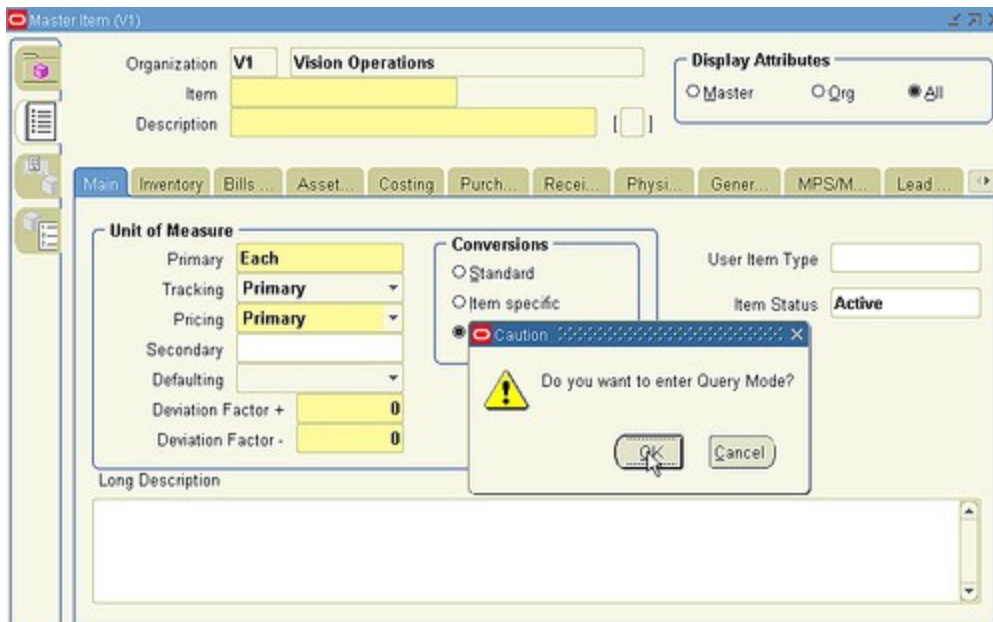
Master Item (V1)

Organization V1 Vision Operations
Item
Description [ ]

Display Attributes
Master Org All

Main Inventory Bills ... Asset... Costing Purch... Recei... Physi... Gener... MPS/M... Lead ...

Unit of Measure
Primary Each
Tracking Primary
Pricing Primary
Secondary
Defaulting
Deviation Factor + 0
Deviation Factor - 0

Conversions
Standard
Item specific

User Item Type
Item Status Active

Caution
Do you want to enter Query Mode?
OK Cancel

Long Description